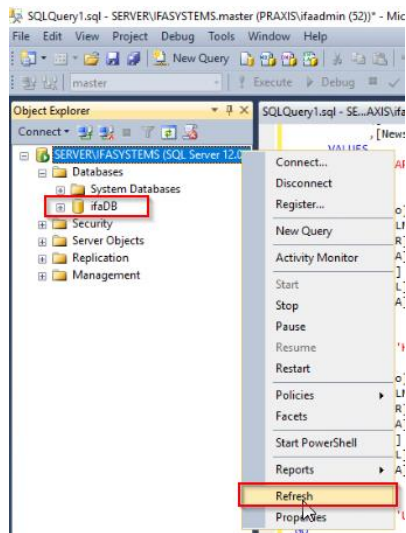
SQLQuery1.sql - SERVER\IFASYSTEMS.master (PRAXIS\ifaadmin (52))* - Mic

File Edit View Project Debug Tools Window Help

New Query

master

Execute Debug

Object Explorer

Connect

SERVER\IFASYSTEMS (SQL Server 12.0

Databases

System Databases

ifaDB

Security

Server Objects

Replication

Management

SQLQuery1.sql - SE...AXIS\ifa

, [News

VALUES

Connect...

Disconnect

Register...

New Query

Activity Monitor

Start

Stop

Pause

Resume

Restart

Policies

Facets

Start PowerShell

Reports

Refresh

Properties